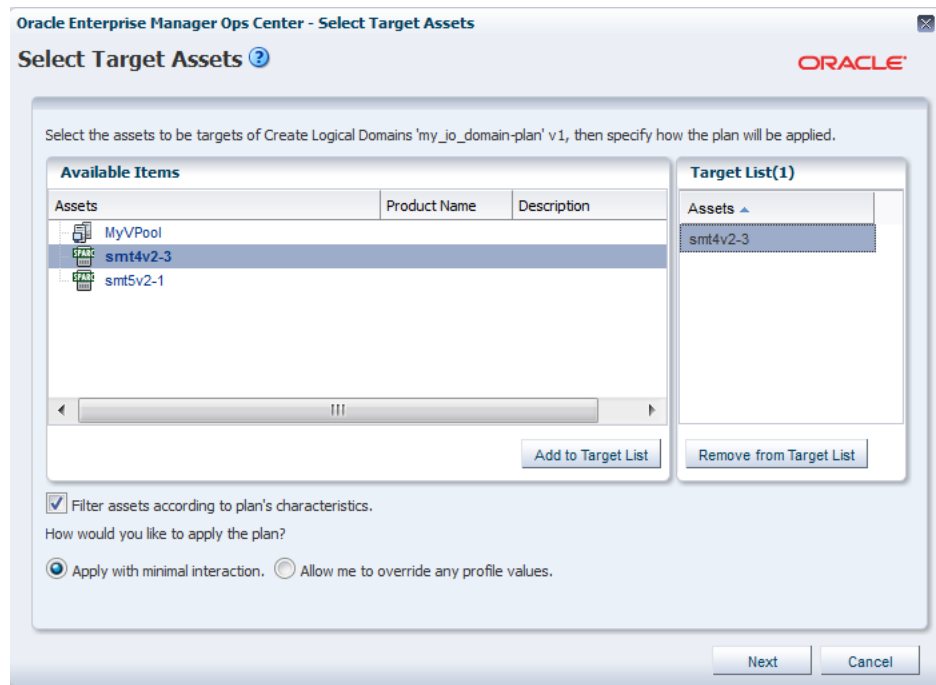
Oracle Enterprise Manager Ops Center - Select Target Assets

Select Target Assets ?

ORACLE

Select the assets to be targets of Create Logical Domains 'my_io_domain-plan' v1, then specify how the plan will be applied.

Available Items

| Assets | Product Name | Description |
|---|---|---|
| MyVPool | | |
| smt4v2-3 | | |
| smt5v2-1 | | |

Add to Target List

Target List(1)

| Assets ▲ |
|---|
| smt4v2-3 |

Remove from Target List

Filter assets according to plan's characteristics.

How would you like to apply the plan?

Apply with minimal interaction. Allow me to override any profile values.

Next Cancel